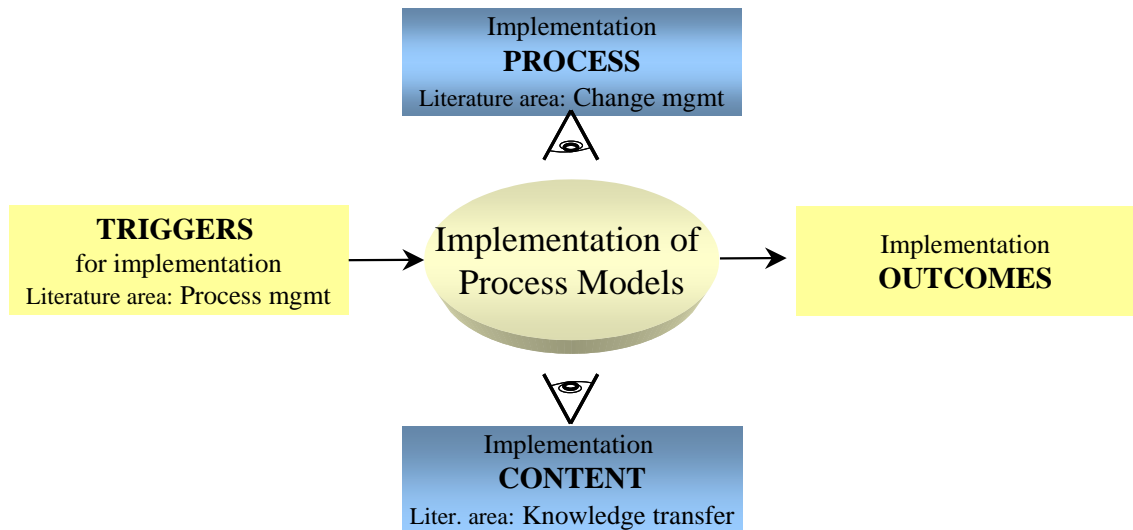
Implementation
PROCESS
Literature area: Change mgmt

TRIGGERS
for implementation
Literature area: Process mgmt

Implementation of
Process Models

Implementation
OUTCOMES

Implementation
CONTENT
Liter. area: Knowledge transfer